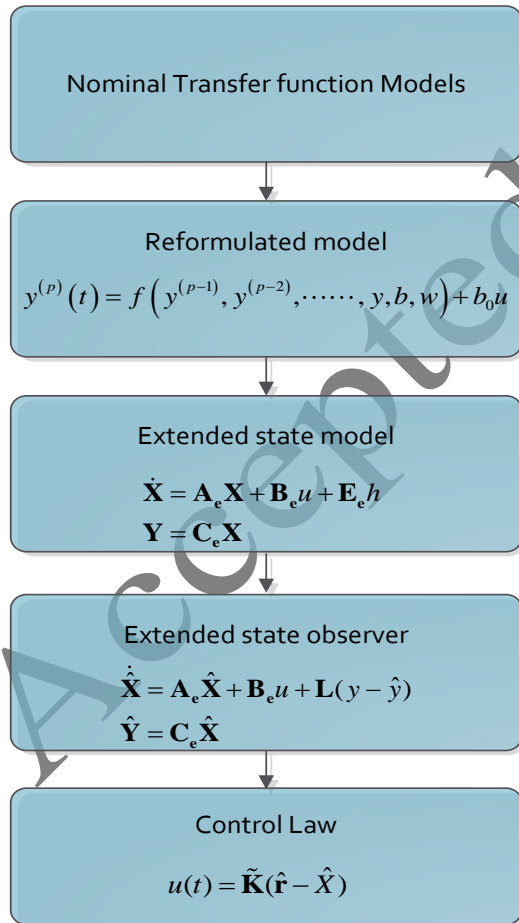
Nominal Transfer function Models

Reformulated model

$y^{(p)}(t) = f\left(y^{(p-1)}, y^{(p-2)}, \cdots\cdots, y, b, w\right) + b_0 u$

Extended state model

$\dot{\mathbf{X}} = \mathbf{A_e X} + \mathbf{B_e} u + \mathbf{E_e} h$

$\mathbf{Y} = \mathbf{C_e X}$

Extended state observer

$\dot{\hat{\mathbf{X}}} = \mathbf{A_e \hat{X}} + \mathbf{B_e} u + \mathbf{L}(y - \hat{y})$

$\hat{\mathbf{Y}} = \mathbf{C_e \hat{X}}$

Control Law

$u(t) = \tilde{\mathbf{K}}(\hat{\mathbf{r}} - \hat{X})$

Accepted